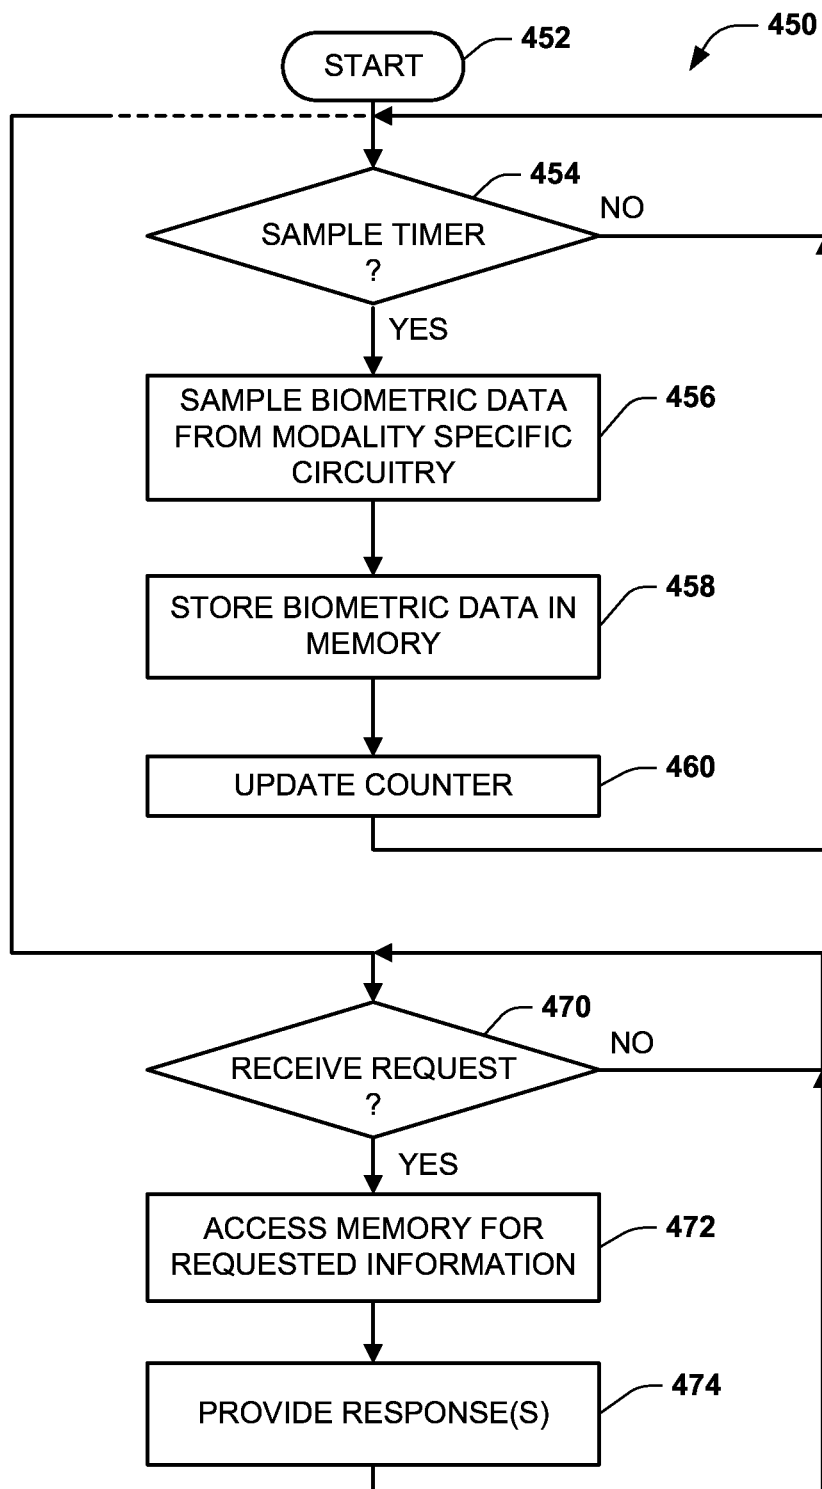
450

START 452

SAMPLE TIMER ? 454

NO

YES

SAMPLE BIOMETRIC DATA FROM MODALITY SPECIFIC CIRCUITRY 456

STORE BIOMETRIC DATA IN MEMORY 458

UPDATE COUNTER 460

RECEIVE REQUEST ? 470

NO

YES

ACCESS MEMORY FOR REQUESTED INFORMATION 472

PROVIDE RESPONSE(S) 474